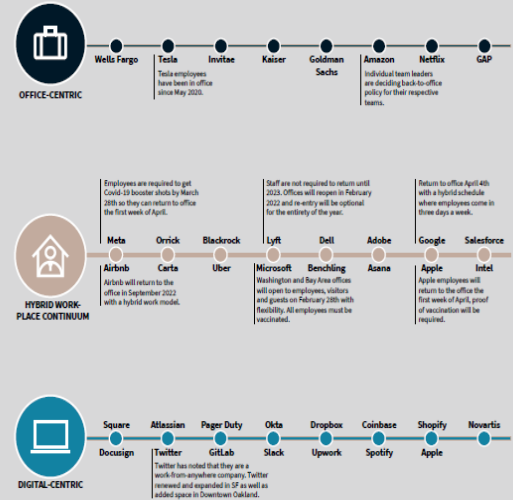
OFFICE-CENTRIC

Wells Fargo
Tesla
Invitae
Kaiser
Goldman Sachs
Amazon
Netflix
GAP

Tesla employees have been in office since May 2020.

Individual team leaders are deciding back-to-office policy for their respective teams.

Employees are required to get Covid-19 booster shots by March 28th so they can return to office the first week of April.

Staff are not required to return until 2023. Offices will reopen in February 2022 and re-entry will be optional for the entirety of the year.

Return to office April 4th with a hybrid schedule where employees come in three days a week.

Meta
Orrick
Blackrock
Lyft
Dell
Adobe
Google
Salesforce

HYBRID WORK-PLACE CONTINUUM

Airbnb
Carta
Uber
Microsoft
Benchling
Asana
Apple
Intel

Airbnb will return to the office in September 2022 with a hybrid work model.

Washington and Bay Area offices will open to employees, visitors and guests on February 28th with flexibility. All employees must be vaccinated.

Apple employees will return to the office the first week of April, proof of vaccination will be required.

DIGITAL-CENTRIC

Square
Atlassian
Pager Duty
Okta
Dropbox
Coinbase
Shopify
Novartis

Docusign
Twitter
GitLab
Slack
Upwork
Spotify
Apple

Twitter has noted that they are a work-from-anywhere company. Twitter renewed and expanded in SF as well as added space in Downtown Oakland.